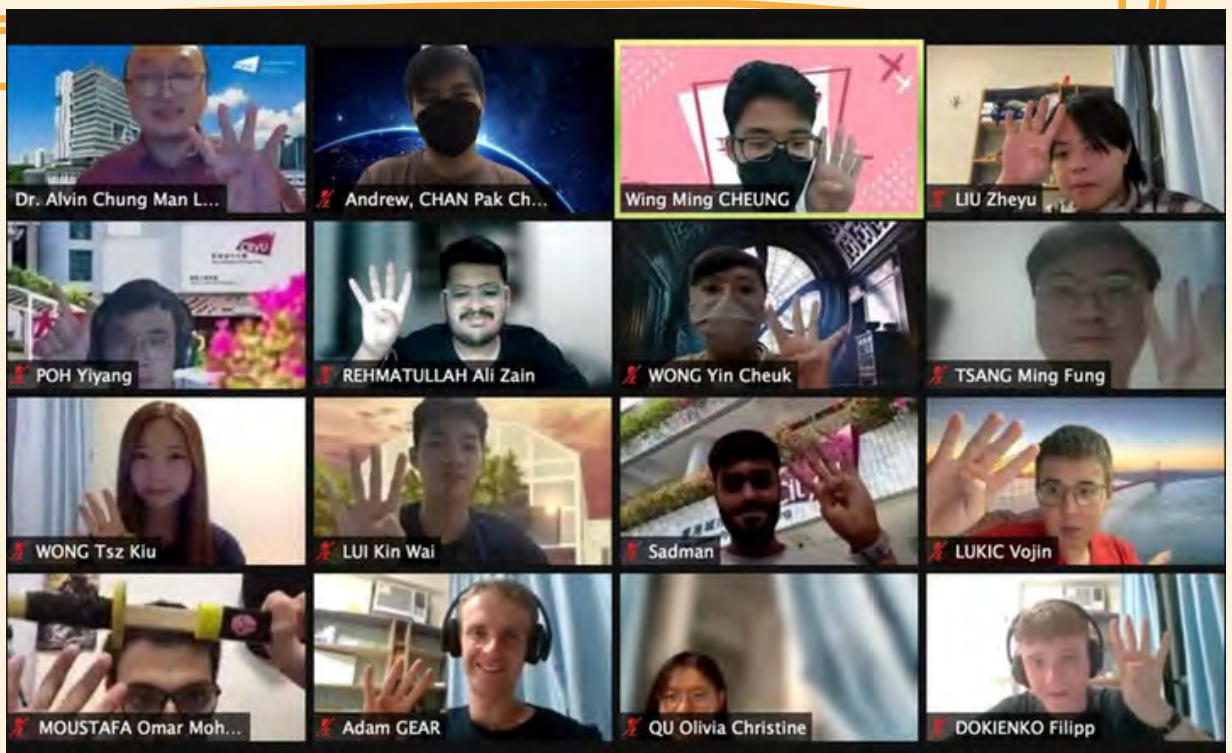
Dr. Alvin Chung Man L...

Andrew, CHAN Pak Ch...

Wing Ming CHEUNG

LIU Zheyu

POH Yiyang

REHMATULLAH Ali Zain

WONG Yin Cheuk

TSANG Ming Fung

WONG Tsz Kiu

LUI Kin Wai

Sadman

LUKIC Vojin

MOUSTAFA Omar Moh...

Adam GEAR

QU Olivia Christine

DOKIENKO Filipp